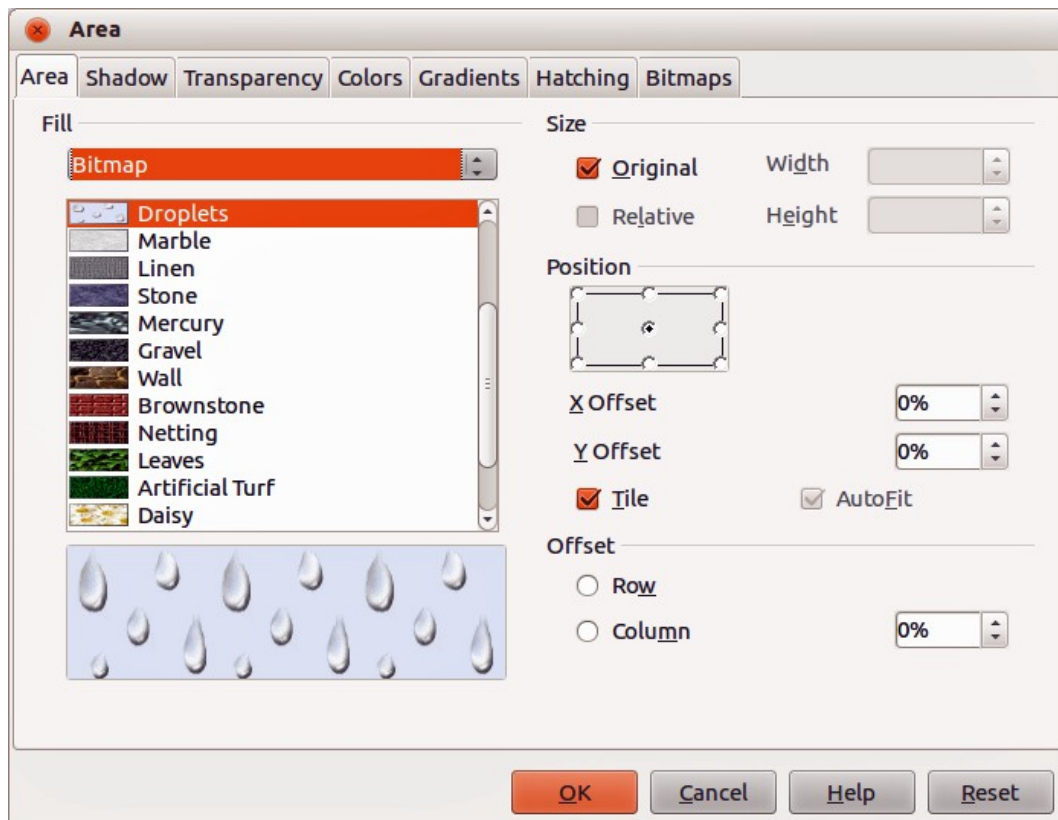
Area

Area Shadow Transparency Colors Gradients Hatching Bitmaps

Fill

Bitmap

Droplets
Marble
Linen
Stone
Mercury
Gravel
Wall
Brownstone
Netting
Leaves
Artificial Turf
Daisy

Size

Original Width

Relative Height

Position

X Offset 0%

Y Offset 0%

Tile AutoFit

Offset

Row

Column 0%

OK Cancel Help Reset